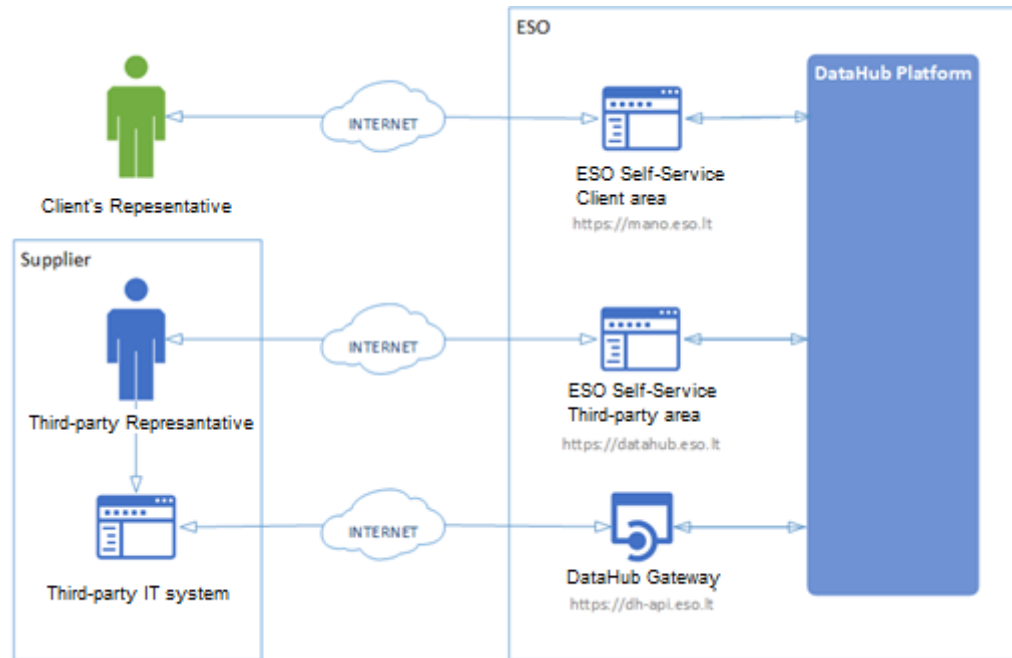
ESO

DataHub Platform

INTERNET

Client's Repesentative

ESO Self-Service
Client area
https://mano.eso.lt

Supplier

INTERNET

Third-party Represantative

ESO Self-Service
Third-party area
https://datahub.eso.lt

INTERNET

Third-party IT system

DataHub Gateway
https://dh-api.eso.lt